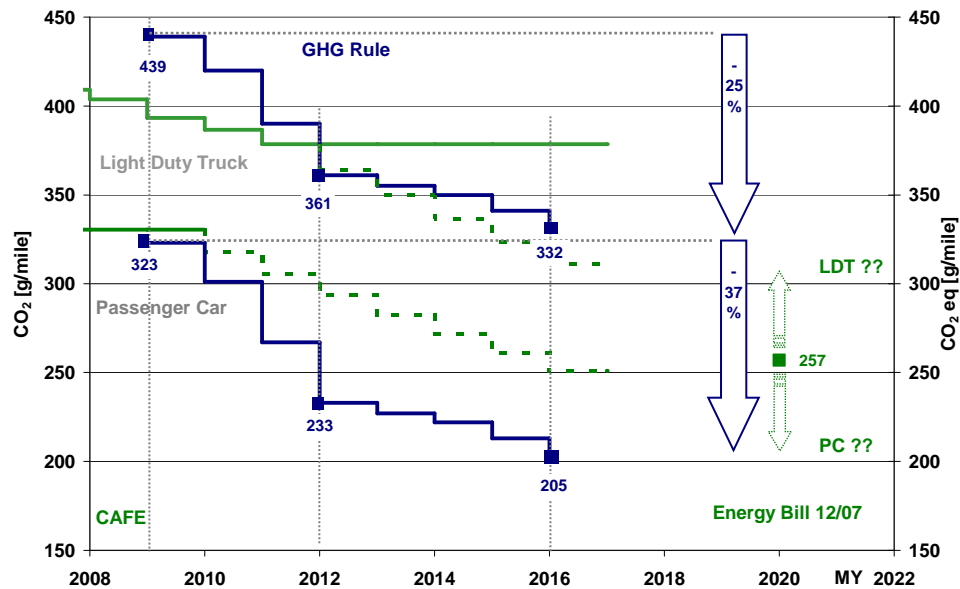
450
400
350
300
250
200
150

$CO_2$ [g/mile]

GHG Rule

439

Light Duty Truck

361

332

323

Passenger Car

233

205

CAFE

-
25
%

-
37
%

LDT ??

257

PC ??

Energy Bill 12/07

450
400
350
300
250
200
150

$CO_2$ eq [g/mile]

2008 2010 2012 2014 2016 2018 2020 MY 2022